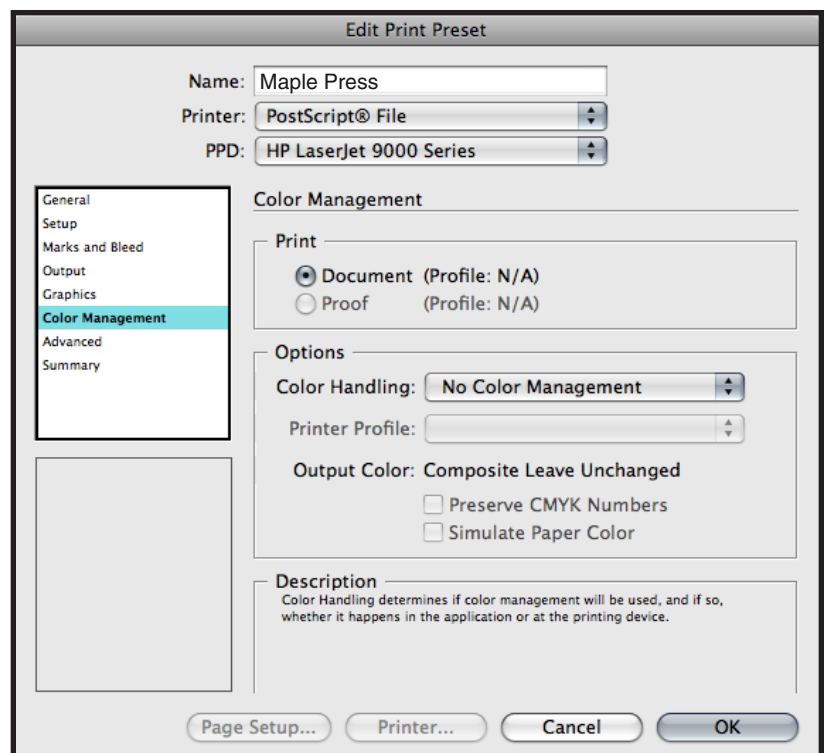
Edit Print Preset

Name: Maple Press
Printer: PostScript® File
PPD: HP LaserJet 9000 Series

General
Setup
Marks and Bleed
Output
Graphics
Color Management
Advanced
Summary

Color Management

Print
Document (Profile: N/A)
Proof (Profile: N/A)

Options
Color Handling: No Color Management
Printer Profile:
Output Color: Composite Leave Unchanged
Preserve CMYK Numbers
Simulate Paper Color

Description
Color Handling determines if color management will be used, and if so, whether it happens in the application or at the printing device.

Page Setup... Printer... Cancel OK